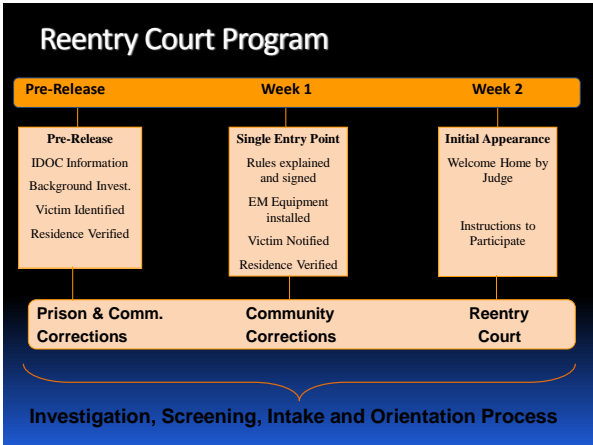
Reentry Court Program

Pre-Release

Week 1

Week 2

Pre-Release

IDOC Information

Background Invest.

Victim Identified

Residence Verified

Single Entry Point

Rules explained and signed

EM Equipment installed

Victim Notified

Residence Verified

Initial Appearance

Welcome Home by Judge

Instructions to Participate

Prison & Comm. Corrections

Community Corrections

Reentry Court

Investigation, Screening, Intake and Orientation Process